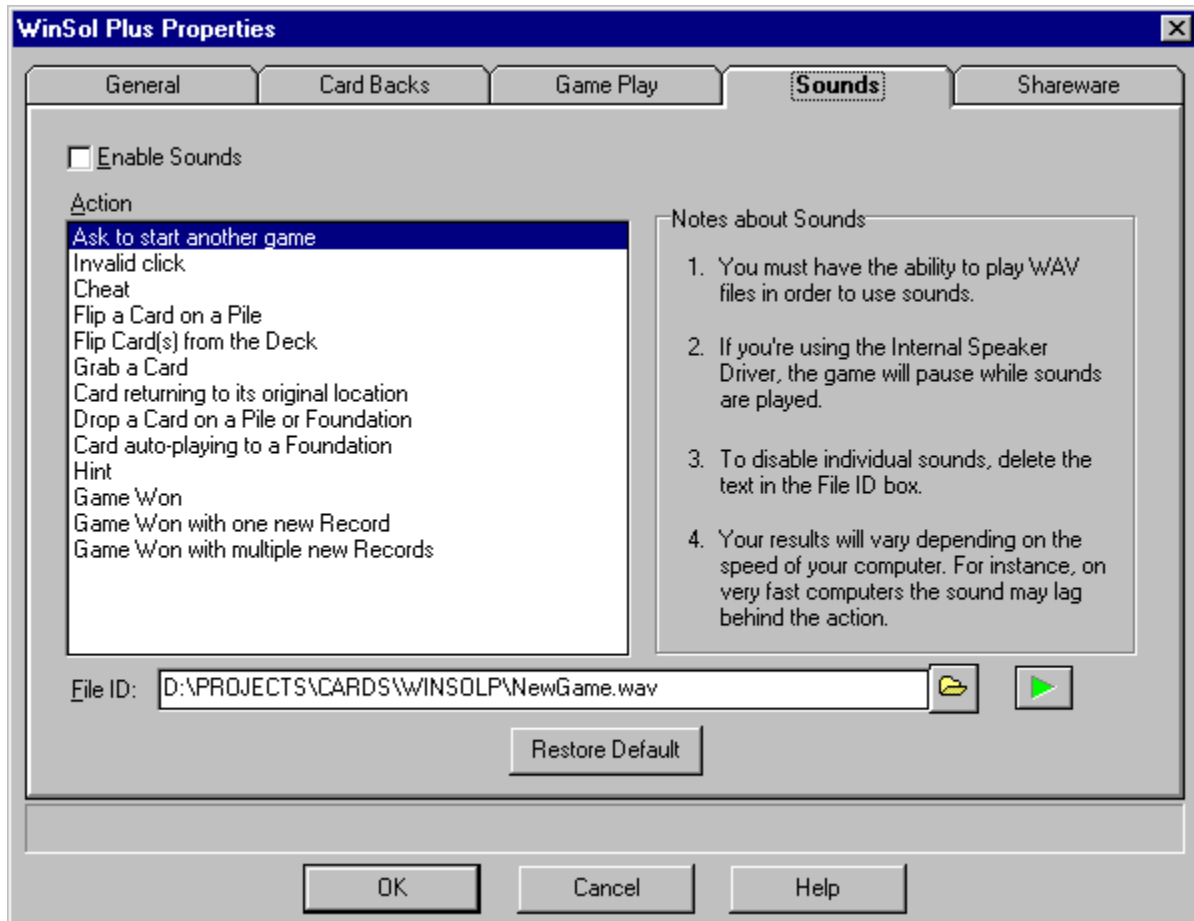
WinSol Plus Properties

General | Card Backs | Game Play | Sounds | Shareware

Enable Sounds

Action

Ask to start another game
Invalid click
Cheat
Flip a Card on a Pile
Flip Card(s) from the Deck
Grab a Card
Card returning to its original location
Drop a Card on a Pile or Foundation
Card auto-playing to a Foundation
Hint
Game Won
Game Won with one new Record
Game Won with multiple new Records

Notes about Sounds

1. You must have the ability to play WAV files in order to use sounds.

2. If you're using the Internal Speaker Driver, the game will pause while sounds are played.

3. To disable individual sounds, delete the text in the File ID box.

4. Your results will vary depending on the speed of your computer. For instance, on very fast computers the sound may lag behind the action.

File ID: D:\PROJECTS\CARDS\WINSOLP\NewGame.wav

Restore Default

OK | Cancel | Help